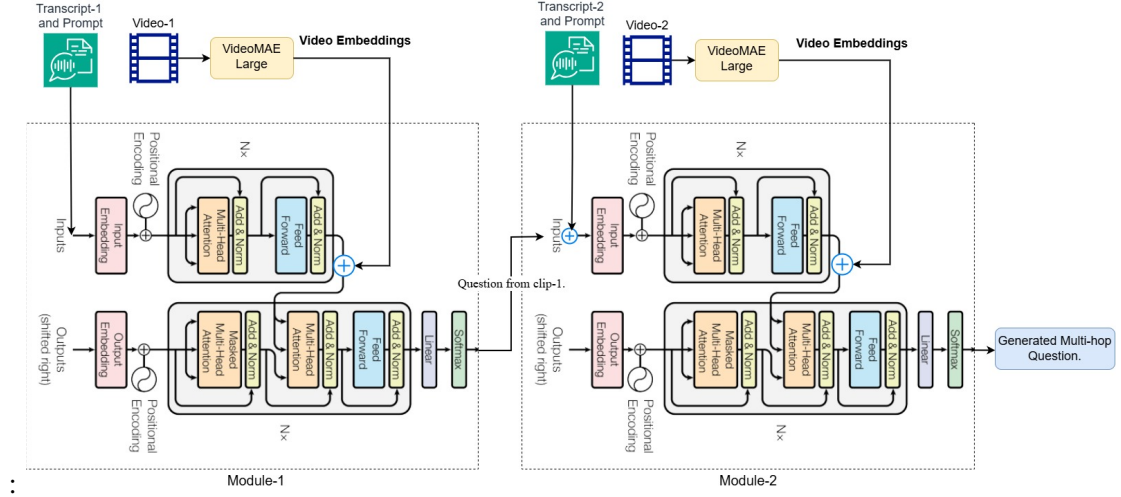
Transcript-1 and Prompt
Video-1
VideoMAE Large
Video Embeddings
Transcript-2 and Prompt
Video-2
VideoMAE Large
Video Embeddings

Positional Encoding
N×
Inputs
Input Embedding
Multi-Head Attention
Add & Norm
Feed Forward
Add & Norm
Outputs (shifted right)
Output Embedding
Masked Multi-Head Attention
Add & Norm
Multi-Head Attention
Add & Norm
Feed Forward
Add & Norm
Linear
Softmax
Positional Encoding
N×
Module-1

Question from clip-1.

Positional Encoding
N×
Inputs
Input Embedding
Multi-Head Attention
Add & Norm
Feed Forward
Add & Norm
Outputs (shifted right)
Output Embedding
Masked Multi-Head Attention
Add & Norm
Multi-Head Attention
Add & Norm
Feed Forward
Add & Norm
Linear
Softmax
Positional Encoding
N×
Module-2

Generated Multi-hop Question.
: